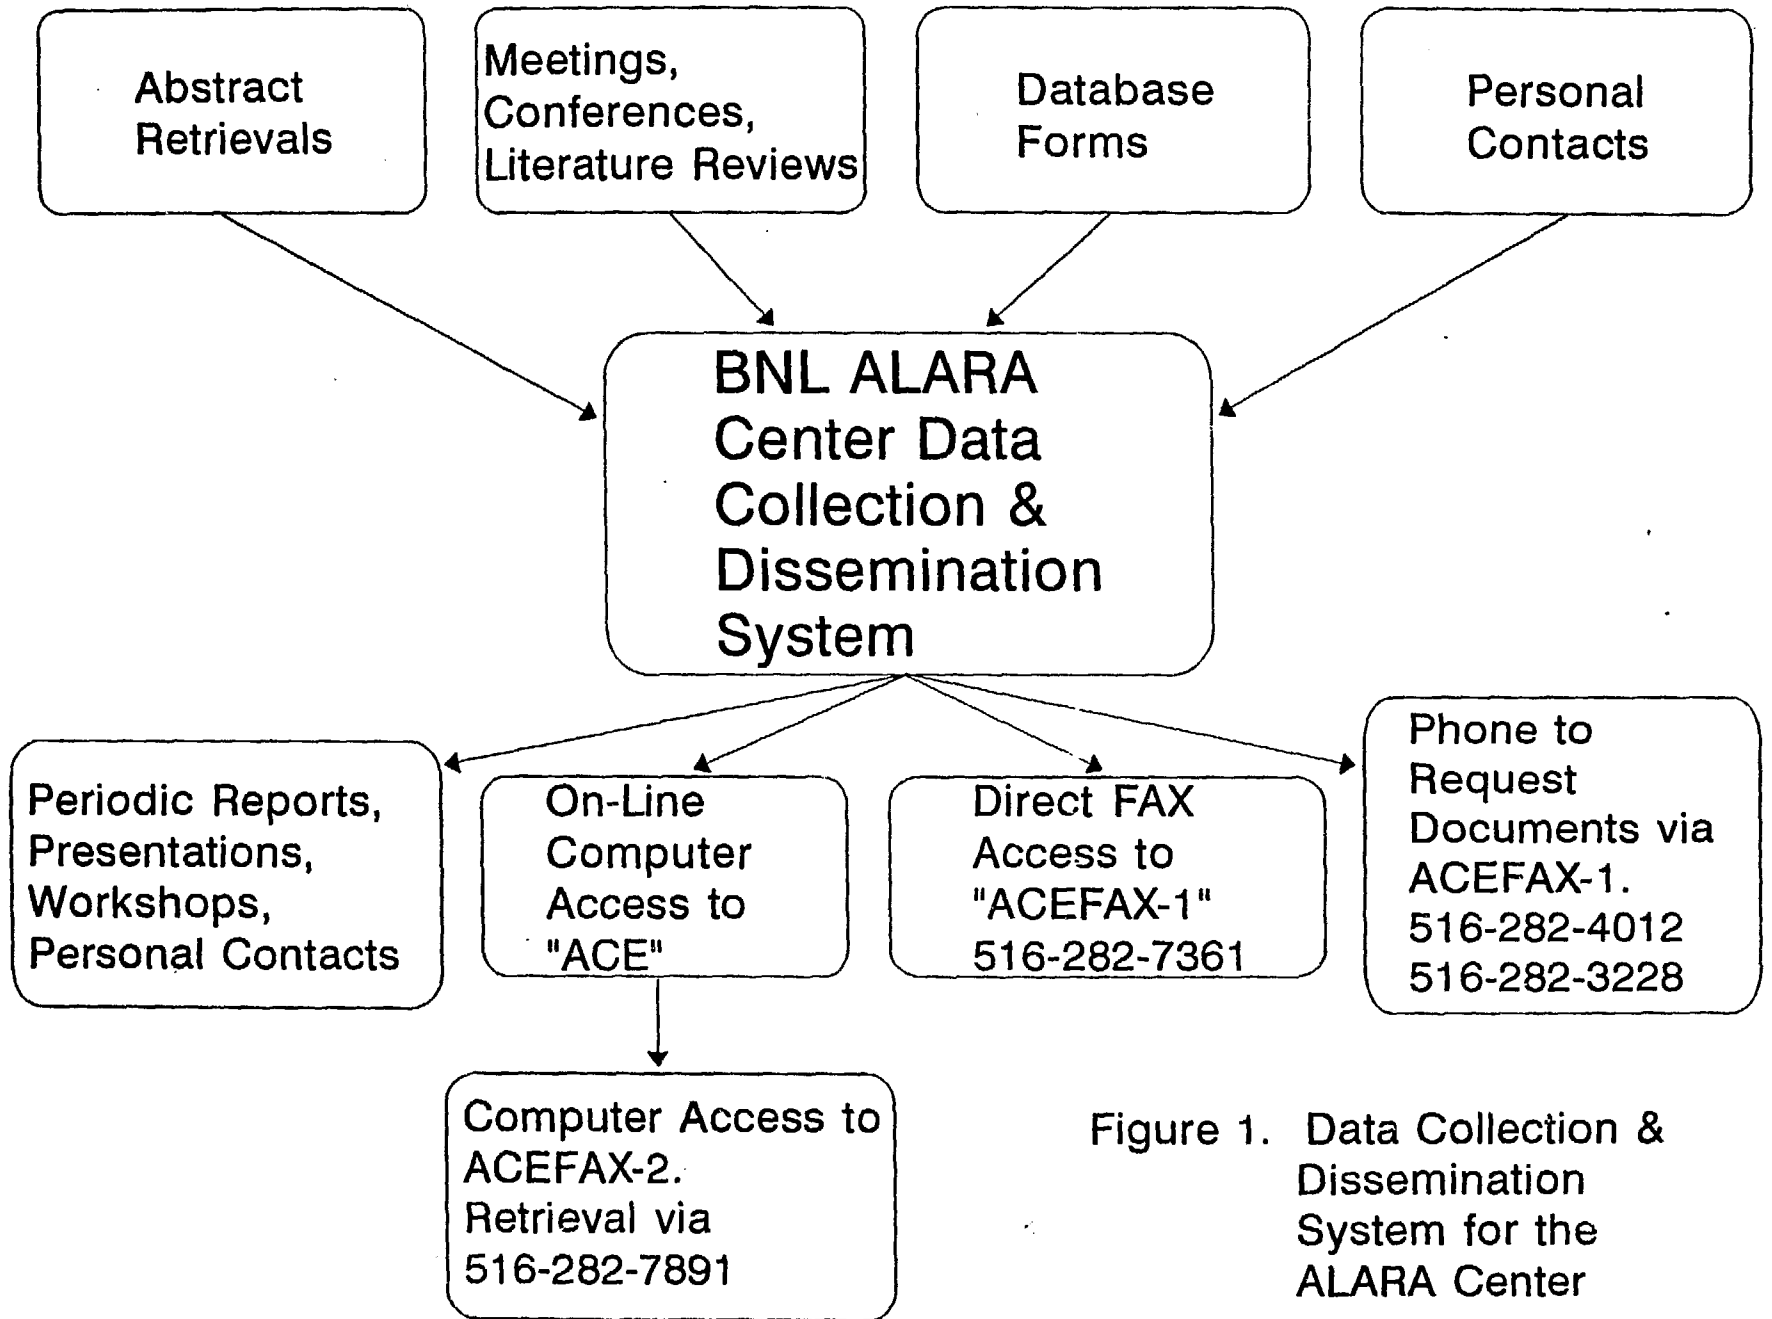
Abstract Retrievals

Meetings, Conferences, Literature Reviews

Database Forms

Personal Contacts

BNL ALARA Center Data Collection & Dissemination System

Periodic Reports, Presentations, Workshops, Personal Contacts

On-Line Computer Access to "ACE"

Direct FAX Access to "ACEFAX-1" 516-282-7361

Phone to Request Documents via ACEFAX-1. 516-282-4012 516-282-3228

Computer Access to ACEFAX-2. Retrieval via 516-282-7891

Figure 1. Data Collection & Dissemination System for the ALARA Center